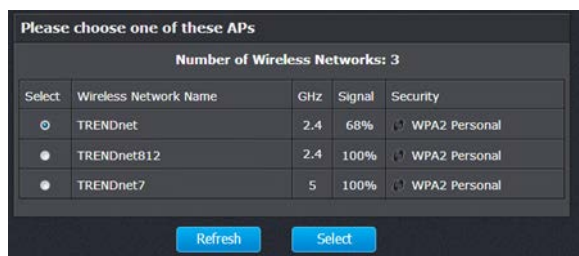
Please choose one of these APs

Number of Wireless Networks: 3

| Select | Wireless Network Name | GHz | Signal | Security |
|---|---|---|---|---|
| ⊙ | TRENDnet | 2.4 | 68% | WPA2 Personal |
| ● | TRENDnet812 | 2.4 | 100% | WPA2 Personal |
| ● | TRENDnet7 | 5 | 100% | WPA2 Personal |

Refresh

Select